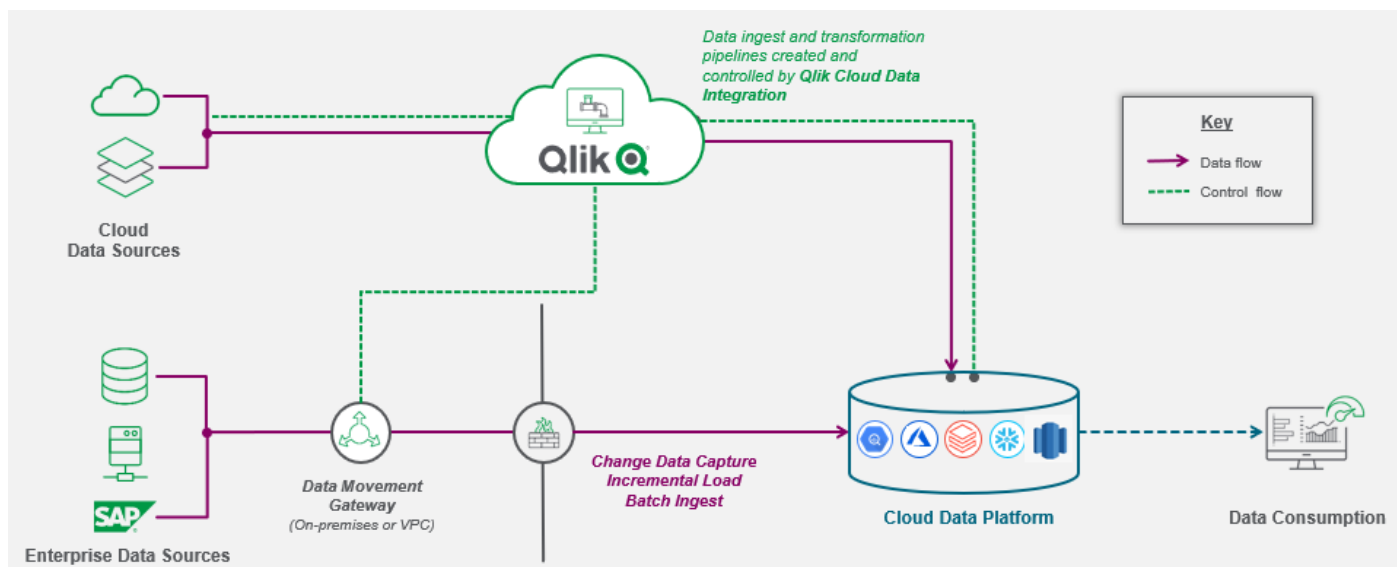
Data ingest and transformation pipelines created and controlled by Qlik Cloud Data Integration

Qlik

Key

Data flow

Control flow

Cloud Data Sources

SAP

Enterprise Data Sources

Data Movement Gateway
(On-premises or VPC)

Change Data Capture
Incremental Load
Batch Ingest

Cloud Data Platform

Data Consumption